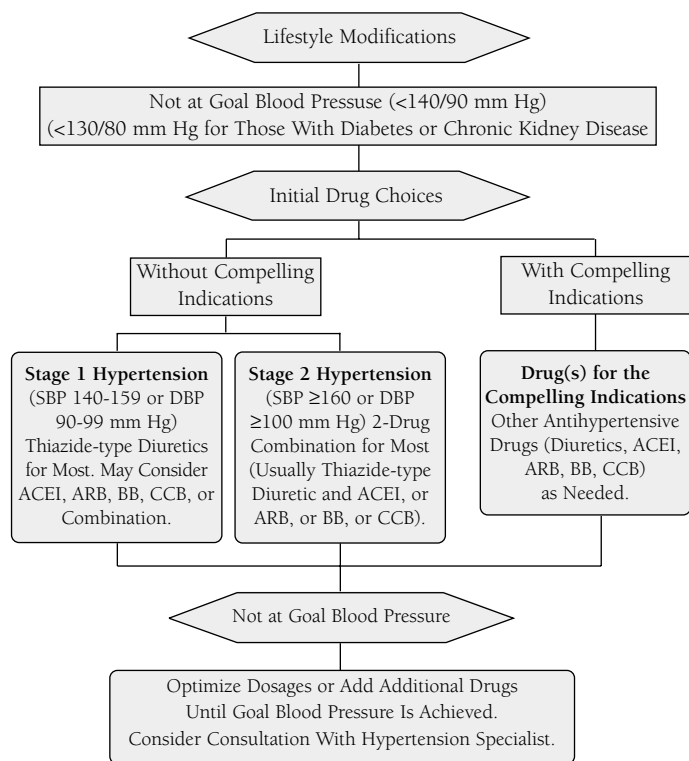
Lifestyle Modifications

Not at Goal Blood Pressure (<140/90 mm Hg) (<130/80 mm Hg for Those With Diabetes or Chronic Kidney Disease

Initial Drug Choices

Without Compelling Indications

With Compelling Indications

**Stage 1 Hypertension** (SBP 140-159 or DBP 90-99 mm Hg) Thiazide-type Diuretics for Most. May Consider ACEI, ARB, BB, CCB, or Combination.

**Stage 2 Hypertension** (SBP ≥160 or DBP ≥100 mm Hg) 2-Drug Combination for Most (Usually Thiazide-type Diuretic and ACEI, or ARB, or BB, or CCB).

**Drug(s) for the Compelling Indications** Other Antihypertensive Drugs (Diuretics, ACEI, ARB, BB, CCB) as Needed.

Not at Goal Blood Pressure

Optimize Dosages or Add Additional Drugs Until Goal Blood Pressure Is Achieved. Consider Consultation With Hypertension Specialist.